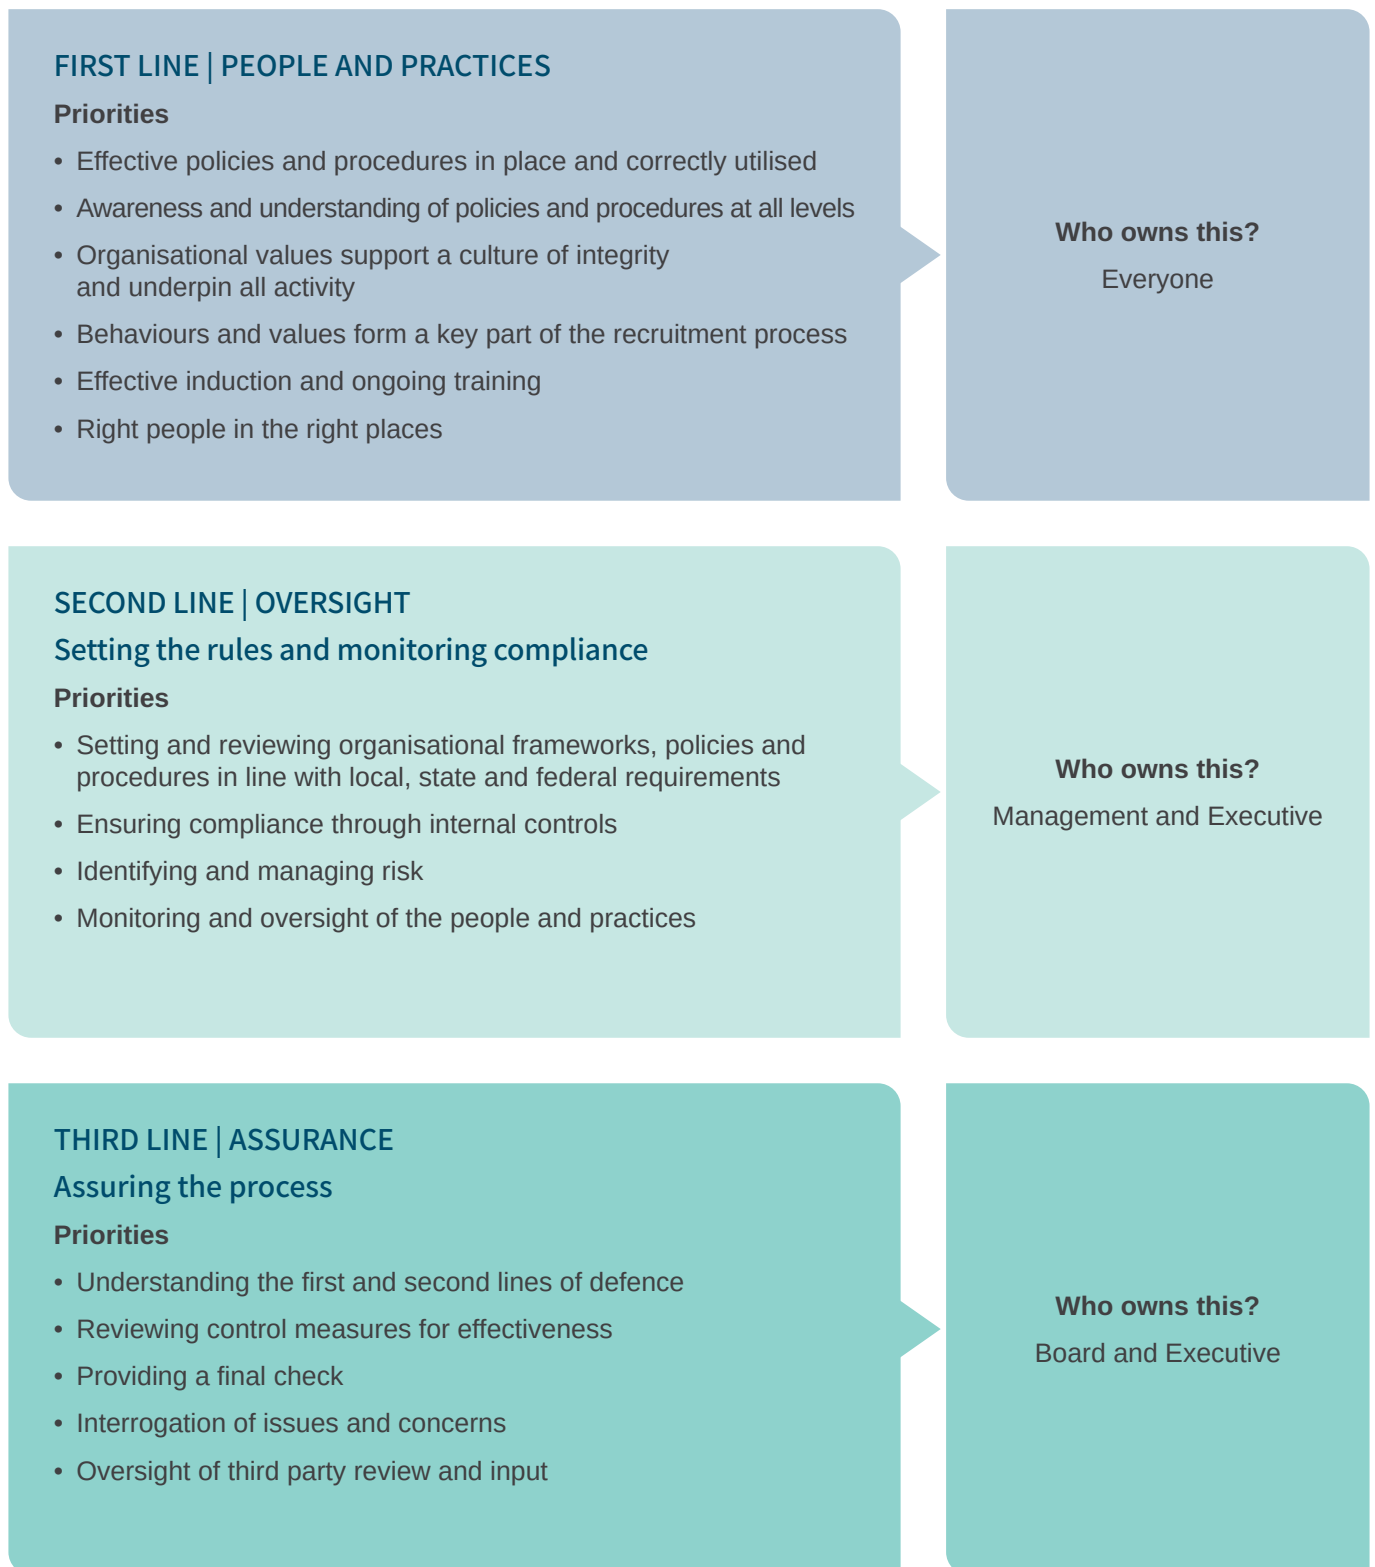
FIRST LINE | PEOPLE AND PRACTICES

Priorities

- Effective policies and procedures in place and correctly utilised
- Awareness and understanding of policies and procedures at all levels
- Organisational values support a culture of integrity and underpin all activity
- Behaviours and values form a key part of the recruitment process
- Effective induction and ongoing training
- Right people in the right places

Who owns this?
Everyone

SECOND LINE | OVERSIGHT
Setting the rules and monitoring compliance

Priorities

- Setting and reviewing organisational frameworks, policies and procedures in line with local, state and federal requirements
- Ensuring compliance through internal controls
- Identifying and managing risk
- Monitoring and oversight of the people and practices

Who owns this?
Management and Executive

THIRD LINE | ASSURANCE
Assuring the process

Priorities

- Understanding the first and second lines of defence
- Reviewing control measures for effectiveness
- Providing a final check
- Interrogation of issues and concerns
- Oversight of third party review and input

Who owns this?
Board and Executive